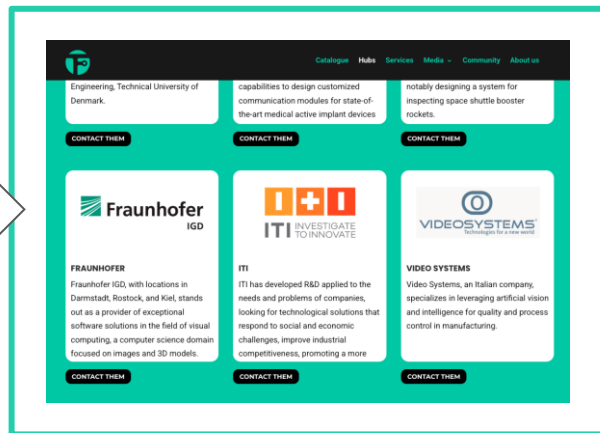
Catalogue Hubs Services Media Community About us

Engineering, Technical University of Denmark.

CONTACT THEM

capabilities to design customized communication modules for state-of-the-art medical active implant devices

CONTACT THEM

notably designing a system for inspecting space shuttle booster rockets.

CONTACT THEM

Fraunhofer IGD

FRAUNHOFER

Fraunhofer IGD, with locations in Darmstadt, Rostock, and Kiel, stands out as a provider of exceptional software solutions in the field of visual computing, a computer science domain focused on images and 3D models.

CONTACT THEM

ITI INVESTIGATE TO INNOVATE

ITI

ITI has developed R&D applied to the needs and problems of companies, looking for technological solutions that respond to social and economic challenges, improve industrial competitiveness, promoting a more

CONTACT THEM

VIDEOSYSTEMS Technologies for a new world

VIDEO SYSTEMS

Video Systems, an Italian company, specializes in leveraging artificial vision and intelligence for quality and process control in manufacturing.

CONTACT THEM